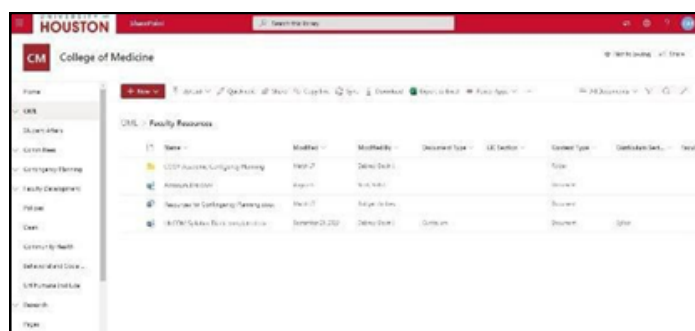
UNIVERSITY of HOUSTON SharePoint Search this library

CM College of Medicine

Not following Share

Home
OML
Student Affairs
Curriculum
Contingency Planning
Faculty Development
Policies
Dean
Community Health
Behavioral and Social...
UH Humana Institute
Research
Pages

+ New Upload Quick edit Share Copy link Sync Download Export to Excel Power Apps

All Documents

OML > Faculty Resources

| Name | Modified | Modified By | Document Type | LIC Section | Content Type | Distribution Sent... |
|---|---|---|---|---|---|---|
| COOP Academic Contingency Planning | March 27 | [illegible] | | | Folder | |
| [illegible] | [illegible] | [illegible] | | | Document | |
| Resources for Contingency Planning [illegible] | March 27 | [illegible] | | | Document | |
| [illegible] | December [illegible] 2022 | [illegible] | Curriculum | | Document | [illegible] |